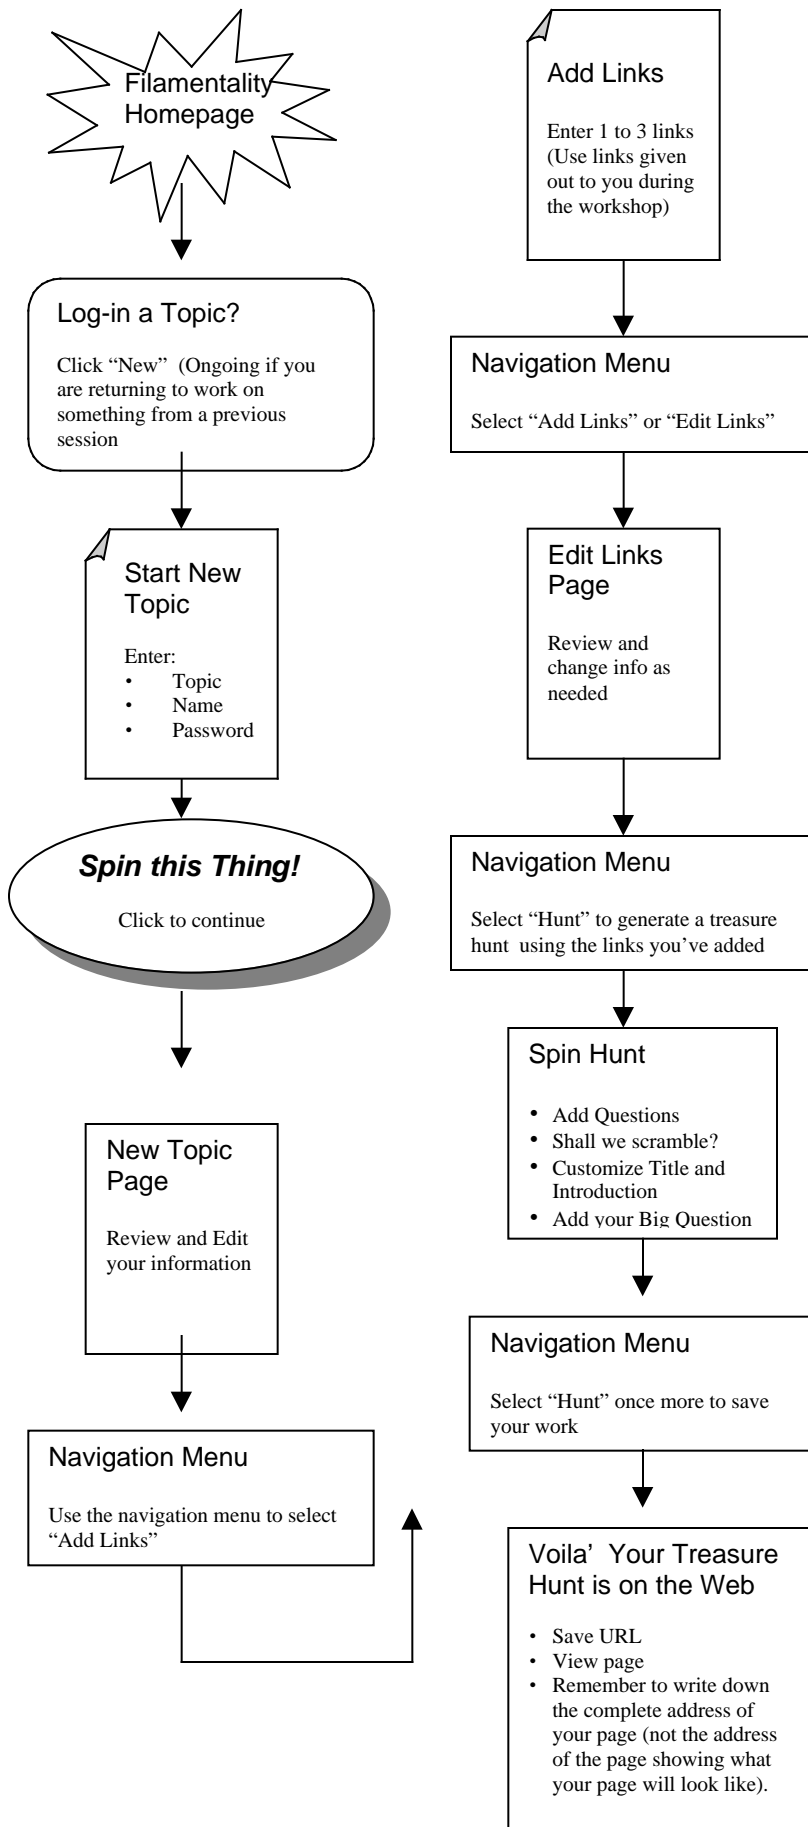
Filamentality Homepage

Log-in a Topic?

Click "New" (Ongoing if you are returning to work on something from a previous session

Start New Topic

Enter:
• Topic
• Name
• Password

Spin this Thing!

Click to continue

New Topic Page

Review and Edit your information

Navigation Menu

Use the navigation menu to select "Add Links"

Add Links

Enter 1 to 3 links (Use links given out to you during the workshop)

Navigation Menu

Select "Add Links" or "Edit Links"

Edit Links Page

Review and change info as needed

Navigation Menu

Select "Hunt" to generate a treasure hunt using the links you've added

Spin Hunt

• Add Questions
• Shall we scramble?
• Customize Title and Introduction
• Add your Big Question

Navigation Menu

Select "Hunt" once more to save your work

Voila' Your Treasure Hunt is on the Web

• Save URL
• View page
• Remember to write down the complete address of your page (not the address of the page showing what your page will look like).